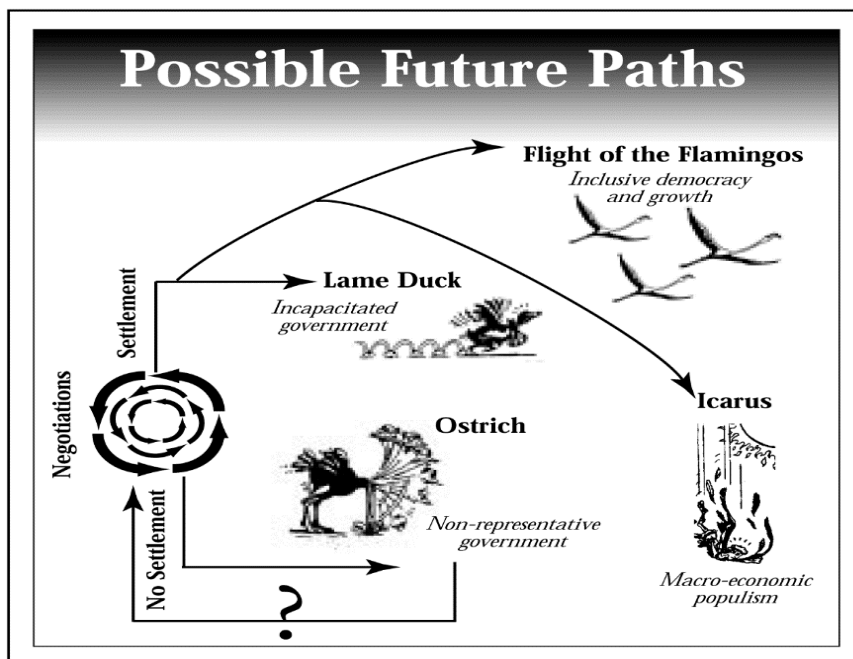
Possible Future Paths

Flight of the Flamingos
Inclusive democracy and growth

Lame Duck
Incapacitated government

Settlement

Negotiations

Ostrich
Non-representative government

Icarus

Macro-economic populism

No Settlement

?